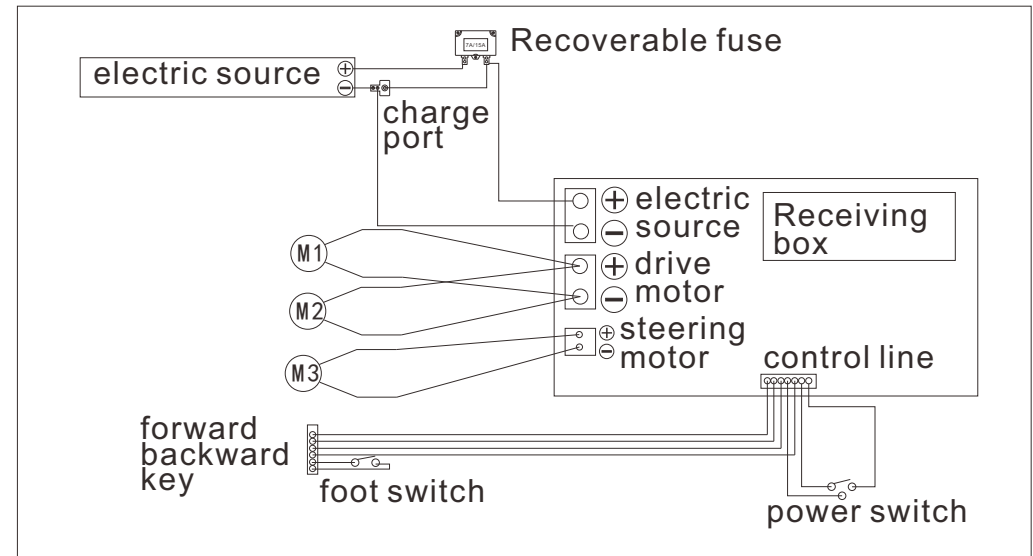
Recoverable fuse

7A/15A

electric source ⊕ ⊖

charge port

⊕ electric
⊖ source

Receiving box

M1

⊕ drive
⊖ motor

M2

⊕ steering
⊖ motor

M3

control line

forward backward key

foot switch

power switch